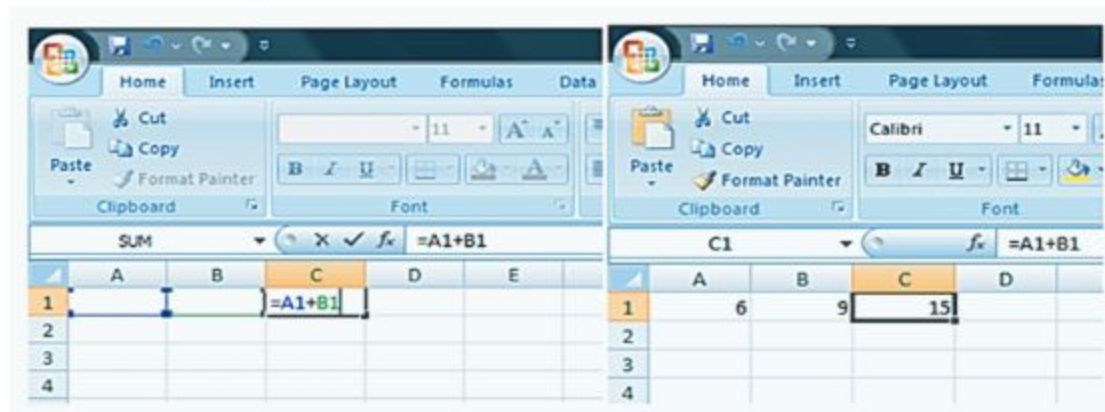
Home Insert Page Layout Formulas Data

Cut
Copy
Paste
Format Painter
Clipboard

11
B I U
Font

SUM
$f_x$ =A1+B1

| | A | B | C | D | E |
|---|---|---|---|---|---|
| 1 | | | =A1+B1 | | |
| 2 | | | | | |
| 3 | | | | | |
| 4 | | | | | |

Home Insert Page Layout Formulas

Cut
Copy
Paste
Format Painter
Clipboard

Calibri 11
B I U
Font

C1
$f_x$ =A1+B1

| | A | B | C | D |
|---|---|---|---|---|
| 1 | 6 | 9 | 15 | |
| 2 | | | | |
| 3 | | | | |
| 4 | | | | |